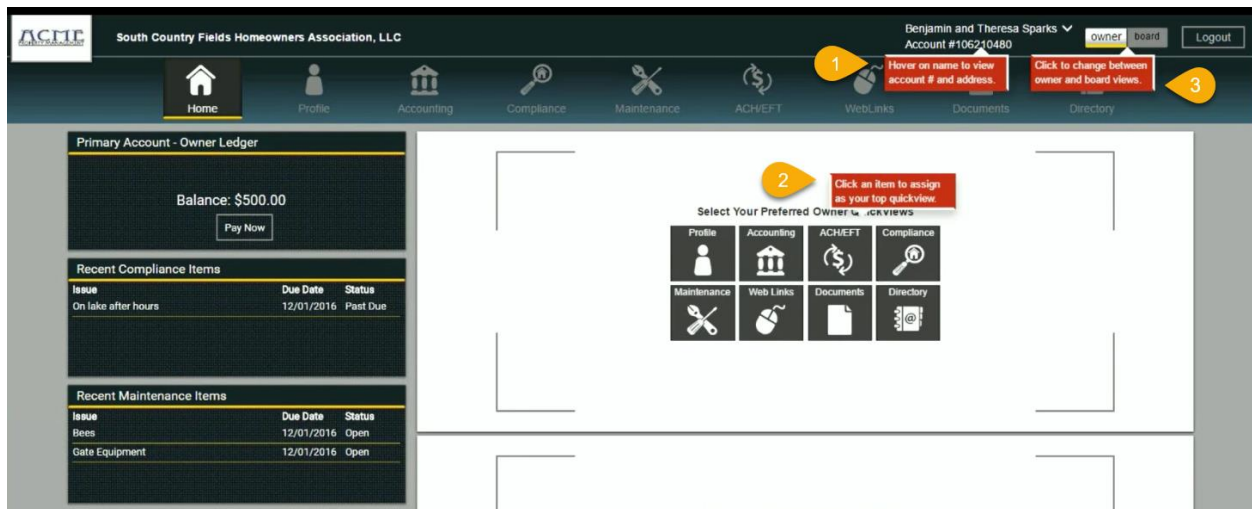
ACME

South Country Fields Homeowners Association, LLC

Benjamin and Theresa Sparks
Account #106210480

owner board

Logout

1 Hover on name to view account # and address.

Click to change between owner and board views. 3

Home Profile Accounting Compliance Maintenance ACH/EFT WebLinks Documents Directory

Primary Account - Owner Ledger

Balance: $500.00

Pay Now

Recent Compliance Items

| Issue | Due Date | Status |
|---|---|---|
| On lake after hours | 12/01/2016 | Past Due |

Recent Maintenance Items

| Issue | Due Date | Status |
|---|---|---|
| Bees | 12/01/2016 | Open |
| Gate Equipment | 12/01/2016 | Open |

2 Click an item to assign as your top quickview.

Select Your Preferred Owner Q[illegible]ickviews

Profile Accounting ACH/EFT Compliance
Maintenance Web Links Documents Directory